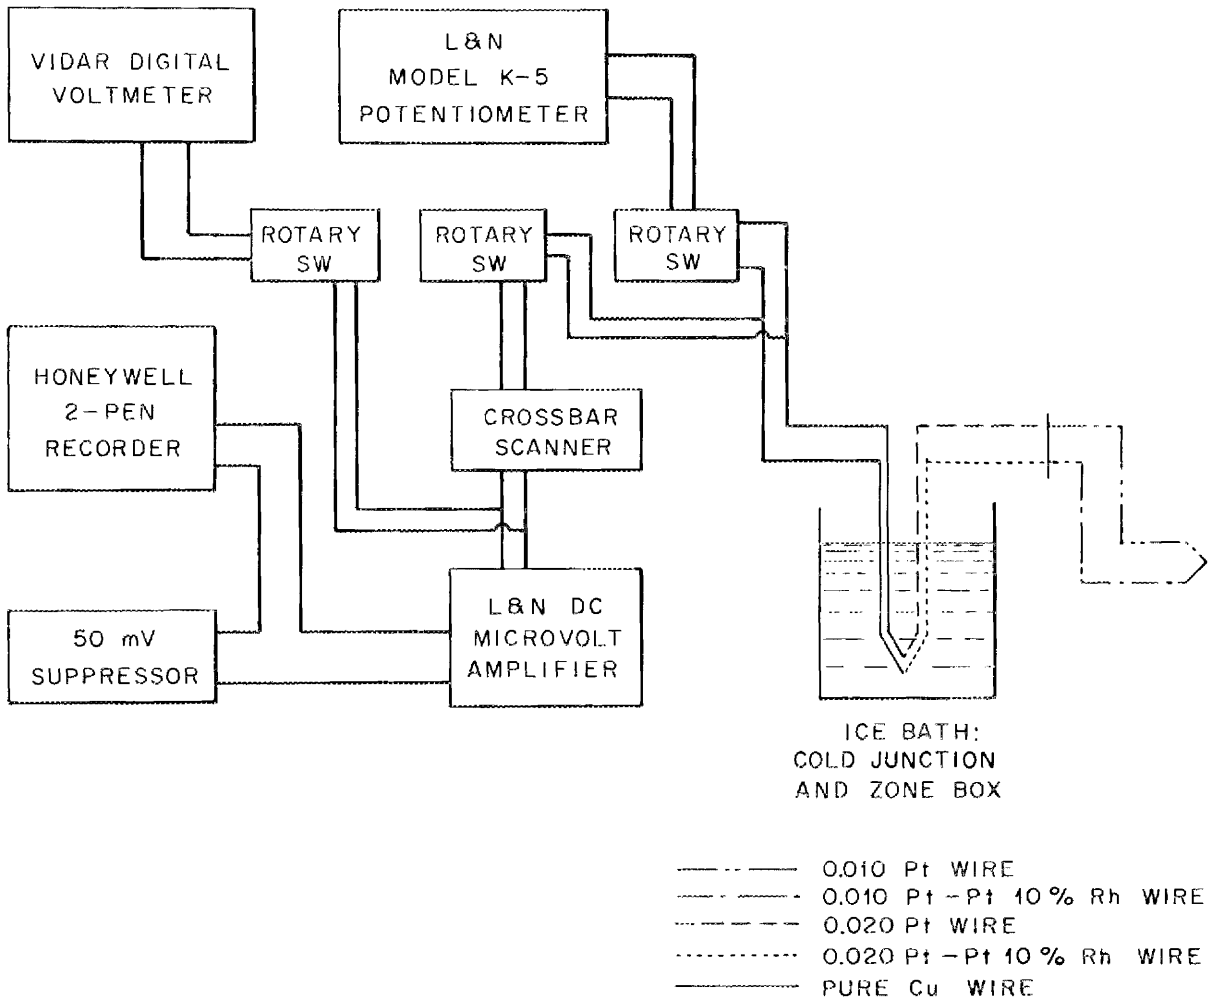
VIDAR DIGITAL VOLTMETER

L&N MODEL K-5 POTENTIOMETER

ROTARY SW

ROTARY SW

ROTARY SW

HONEYWELL 2-PEN RECORDER

CROSSBAR SCANNER

50 mV SUPPRESSOR

L&N DC MICROVOLT AMPLIFIER

ICE BATH: COLD JUNCTION AND ZONE BOX

0.010 Pt WIRE
0.010 Pt – Pt 10 % Rh WIRE
0.020 Pt WIRE
0.020 Pt – Pt 10 % Rh WIRE
PURE Cu WIRE